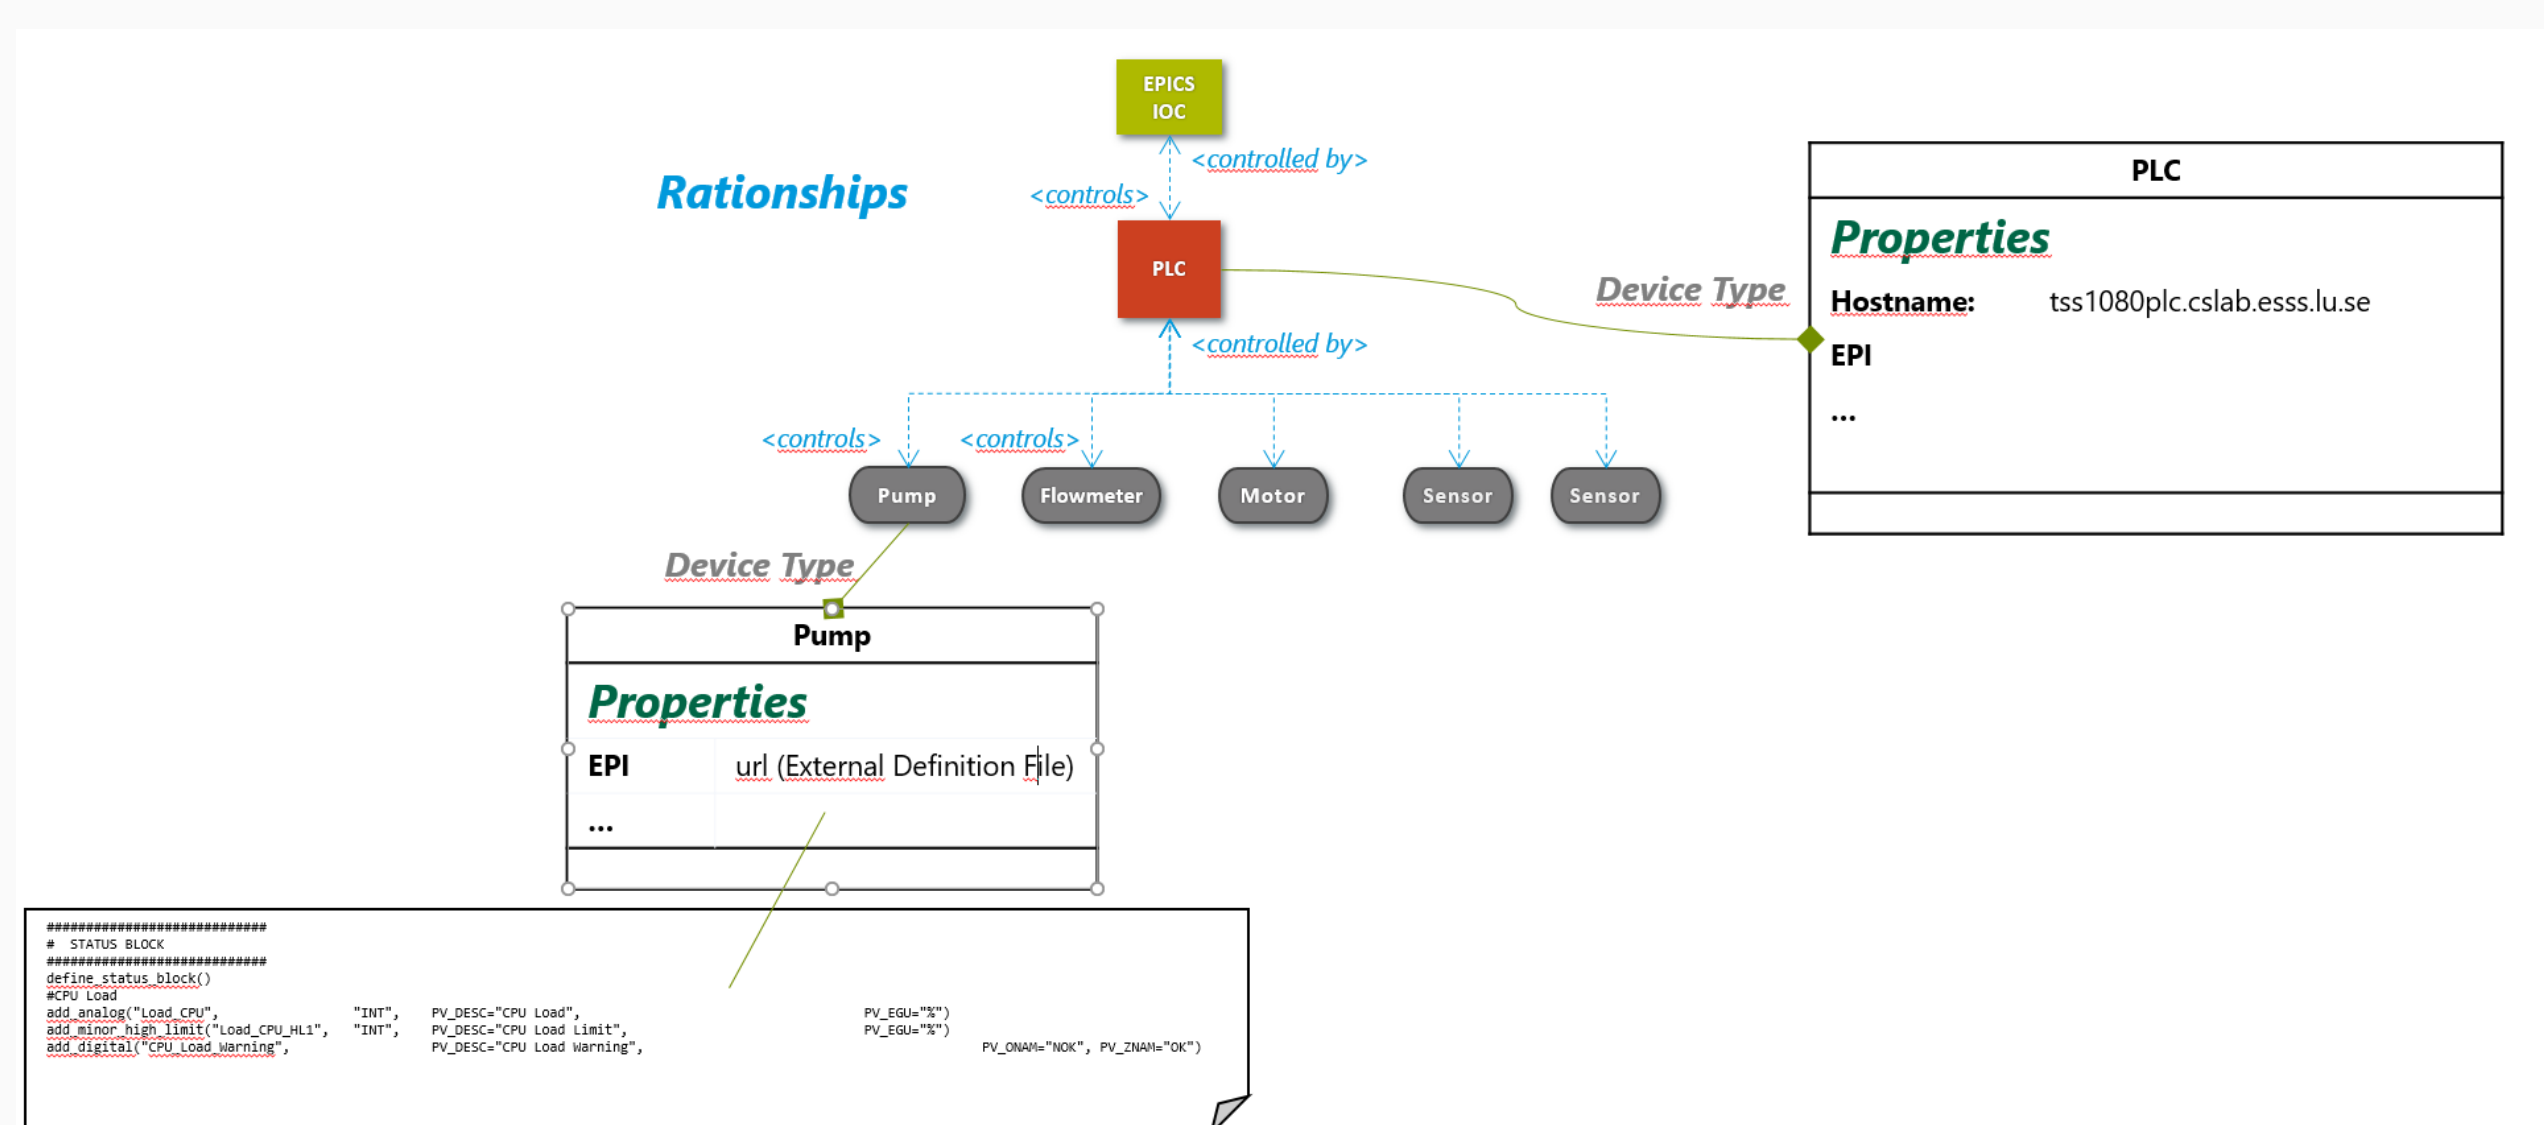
EPICS IOC

<controlled by>

Rationships

<controls>

PLC

<controlled by>

<controls>

<controls>

Pump

Flowmeter

Motor

Sensor

Sensor

Device Type

| PLC | |
|---|---|
| Properties | |
| Hostname: | tss1080plc.cslab.esss.lu.se |
| EPI | |
| ... | |

Device Type

| Pump | |
|---|---|
| Properties | |
| EPI | url (External Definition File) |
| ... | |

############################
#  STATUS BLOCK
############################
define_status_block()
#CPU Load
add_analog("Load_CPU",  "INT",  PV_DESC="CPU Load",  PV_EGU="%")
add_minor_high_limit("Load_CPU_HL1",  "INT",  PV_DESC="CPU Load Limit",  PV_EGU="%")
add_digital("CPU_Load_Warning",  PV_DESC="CPU Load Warning",  PV_ONAM="NOK", PV_ZNAM="OK")